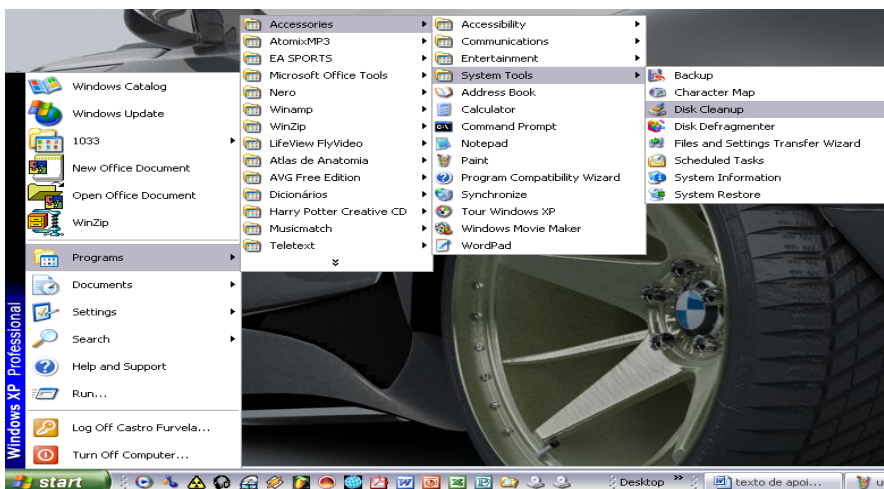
Windows Catalog
Windows Update
1033
New Office Document
Open Office Document
WinZip
Programs
Documents
Settings
Search
Help and Support
Run...
Log Off Castro Furvela...
Turn Off Computer...

Windows XP Professional

Accessories
AtomixMP3
EA SPORTS
Microsoft Office Tools
Nero
Winamp
WinZip
LifeView FlyVideo
Atlas de Anatomia
AVG Free Edition
Dicionários
Harry Potter Creative CD
Musicmatch
Teletext

Accessibility
Communications
Entertainment
System Tools
Address Book
Calculator
Command Prompt
Notepad
Paint
Program Compatibility Wizard
Synchronize
Tour Windows XP
Windows Movie Maker
WordPad

Backup
Character Map
Disk Cleanup
Disk Defragmenter
Files and Settings Transfer Wizard
Scheduled Tasks
System Information
System Restore

start
Desktop
texto de apoi...
u